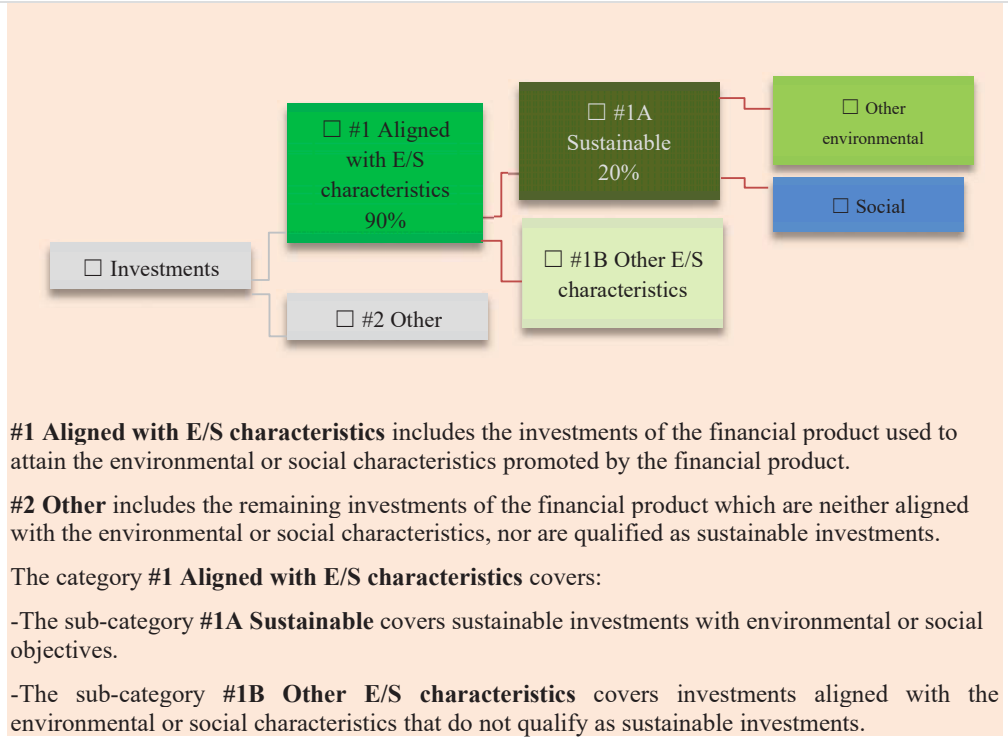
☐ Investments

☐ #1 Aligned with E/S characteristics 90%

☐ #2 Other

☐ #1A Sustainable 20%

☐ #1B Other E/S characteristics

☐ Other environmental

☐ Social

**#1 Aligned with E/S characteristics** includes the investments of the financial product used to attain the environmental or social characteristics promoted by the financial product.

**#2 Other** includes the remaining investments of the financial product which are neither aligned with the environmental or social characteristics, nor are qualified as sustainable investments.

The category **#1 Aligned with E/S characteristics** covers:

-The sub-category **#1A Sustainable** covers sustainable investments with environmental or social objectives.

-The sub-category **#1B Other E/S characteristics** covers investments aligned with the environmental or social characteristics that do not qualify as sustainable investments.